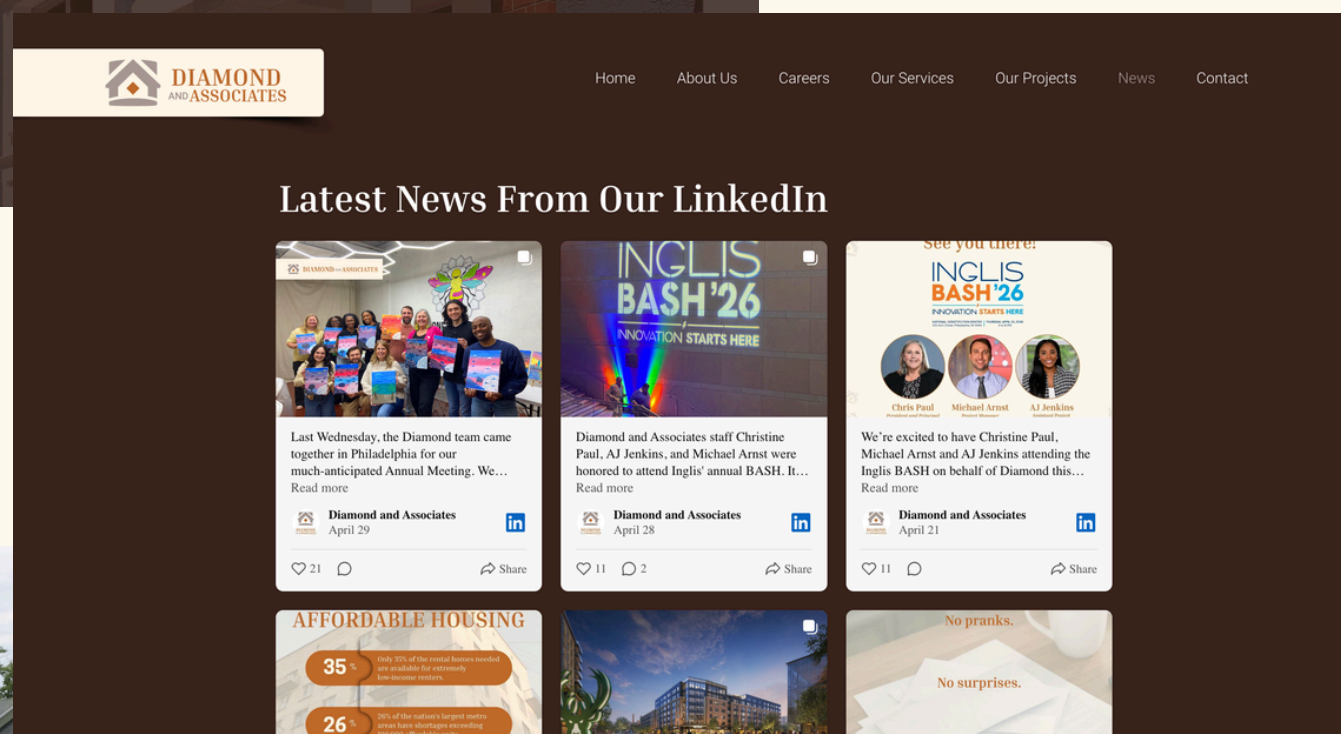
DIAMOND AND ASSOCIATES

Home About Us Careers Our Services Our Projects News Contact

Latest News From Our LinkedIn

DIAMOND AND ASSOCIATES

Last Wednesday, the Diamond team came together in Philadelphia for our much-anticipated Annual Meeting. We…
Read more

Diamond and Associates
April 29

21 Share

INGLIS BASH '26 INNOVATION STARTS HERE

Diamond and Associates staff Christine Paul, AJ Jenkins, and Michael Arnst were honored to attend Inglis' annual BASH. It…
Read more

Diamond and Associates
April 28

11 2 Share

See you there!
INGLIS BASH '26 INNOVATION STARTS HERE
Chris Paul Michael Arnst AJ Jenkins

We're excited to have Christine Paul, Michael Arnst and AJ Jenkins attending the Inglis BASH on behalf of Diamond this…
Read more

Diamond and Associates
April 21

11 Share

AFFORDABLE HOUSING
35 % Only 35% of the rental homes needed are available for extremely low-income renters.
26 % 26% of the nation's largest metro areas have shortages exceeding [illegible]

No pranks.
No surprises.